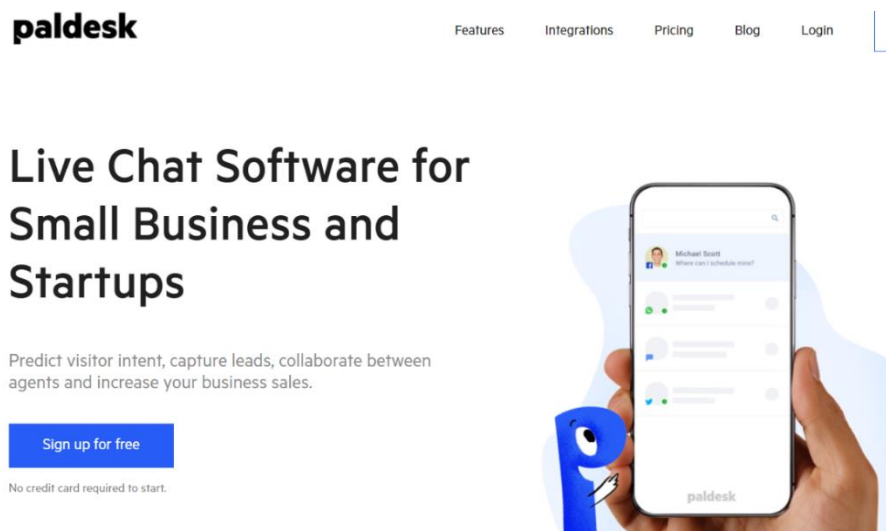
paldesk

Features Integrations Pricing Blog Login

Live Chat Software for Small Business and Startups

Predict visitor intent, capture leads, collaborate between agents and increase your business sales.

Sign up for free

No credit card required to start.

Michael Scott
Where can I schedule mine?

paldesk